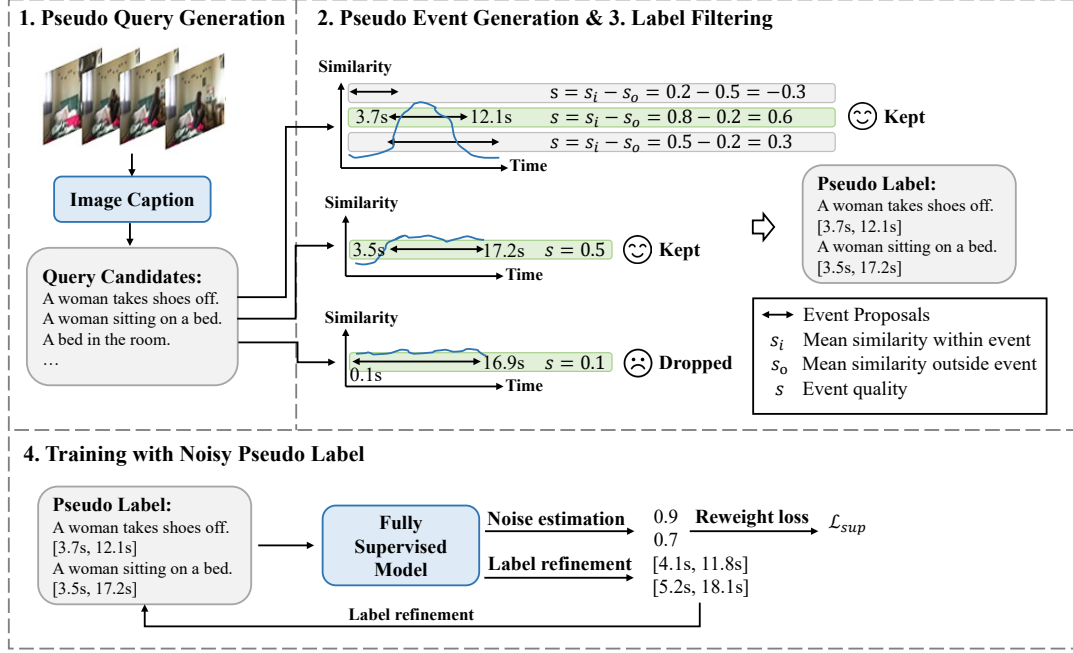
1. Pseudo Query Generation

Image Caption

Query Candidates:
A woman takes shoes off.
A woman sitting on a bed.
A bed in the room.
…

2. Pseudo Event Generation & 3. Label Filtering

Similarity

$s = s_i - s_o = 0.2 - 0.5 = -0.3$

3.7s 12.1s $s = s_i - s_o = 0.8 - 0.2 = 0.6$ Kept

$s = s_i - s_o = 0.5 - 0.2 = 0.3$

Time

Similarity

3.5s 17.2s $s = 0.5$ Kept

Time

Similarity

0.1s 16.9s $s = 0.1$ Dropped

Time

Pseudo Label:
A woman takes shoes off.
[3.7s, 12.1s]
A woman sitting on a bed.
[3.5s, 17.2s]

Event Proposals
$s_i$ Mean similarity within event
$s_o$ Mean similarity outside event
$s$ Event quality

4. Training with Noisy Pseudo Label

Pseudo Label:
A woman takes shoes off.
[3.7s, 12.1s]
A woman sitting on a bed.
[3.5s, 17.2s]

Fully Supervised Model

Noise estimation
0.9
0.7
Reweight loss
$\mathcal{L}_{sup}$

Label refinement
[4.1s, 11.8s]
[5.2s, 18.1s]

Label refinement